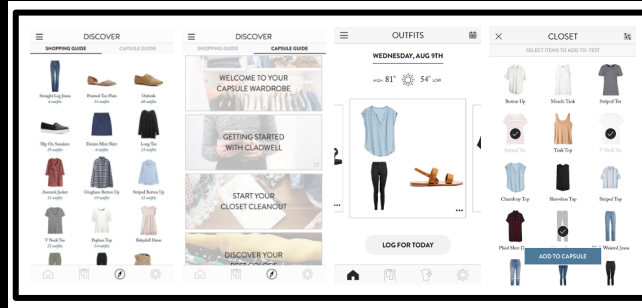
DISCOVER

SHOPPING GUIDE

CAPSULE GUIDE

Straight Leg Jeans
6 outfits

Pointed Toe Flats
14 outfits

Oxfords
48 outfits

Slip On Sneakers
8 outfits

Denim Mini Skirt
8 outfits

Long Tee
6 outfits

Anorak Jacket
6 outfits

Gingham Button Up
13 outfits

Striped Button Up
7 outfits

V Neck Tee
8 outfits

Peplum Top
6 outfits

Babydoll Dress
6 outfits

DISCOVER

SHOPPING GUIDE

CAPSULE GUIDE

WELCOME TO YOUR CAPSULE WARDROBE

GETTING STARTED WITH CLADWELL

START YOUR CLOSET CLEANOUT

DISCOVER YOUR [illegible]

OUTFITS

WEDNESDAY, AUG 9TH

HIGH 81° 54° LOW

LOG FOR TODAY

CLOSET

SELECT ITEMS TO ADD TO TEST

Button Up

Muscle Tank

Striped Tee

Striped Tee

Tank Top

V Neck Tee

Chambray Top

Sleeveless Top

Striped Top

Pleated Skirt

Washed Jeans

ADD TO CAPSULE